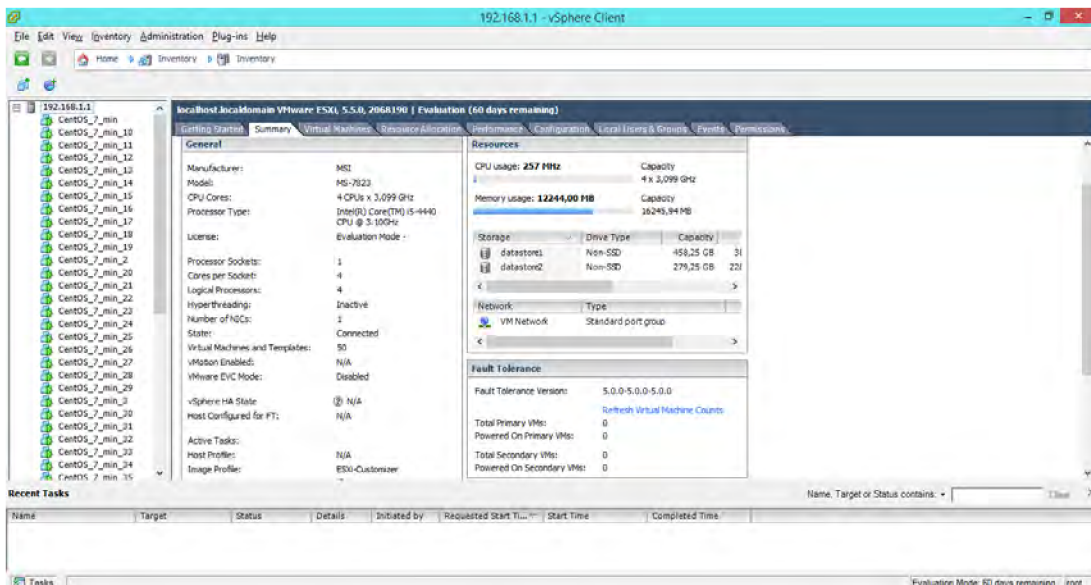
192.168.1.1 - vSphere Client

File Edit View Inventory Administration Plug-ins Help

Home Inventory Inventory

192.168.1.1
CentOS_7_min
CentOS_7_min_10
CentOS_7_min_11
CentOS_7_min_12
CentOS_7_min_13
CentOS_7_min_14
CentOS_7_min_15
CentOS_7_min_16
CentOS_7_min_17
CentOS_7_min_18
CentOS_7_min_19
CentOS_7_min_2
CentOS_7_min_20
CentOS_7_min_21
CentOS_7_min_22
CentOS_7_min_23
CentOS_7_min_24
CentOS_7_min_25
CentOS_7_min_26
CentOS_7_min_27
CentOS_7_min_28
CentOS_7_min_29
CentOS_7_min_3
CentOS_7_min_30
CentOS_7_min_31
CentOS_7_min_32
CentOS_7_min_33
CentOS_7_min_34
CentOS_7_min_35

localhost.localdomain VMware ESXi, 5.5.0, 2068190 | Evaluation (60 days remaining)

Getting Started Summary Virtual Machines Resource Allocation Performance Configuration Local Users & Groups Events Permissions

General

| | |
|---|---|
| Manufacturer: | MSI |
| Model: | MS-7823 |
| CPU Cores: | 4 CPUs x 3,099 GHz |
| Processor Type: | Intel(R) Core(TM) i5-4440 CPU @ 3.10GHz |
| License: | Evaluation Mode - |
| Processor Sockets: | 1 |
| Cores per Socket: | 4 |
| Logical Processors: | 4 |
| Hyperthreading: | Inactive |
| Number of NICs: | 1 |
| State: | Connected |
| Virtual Machines and Templates: | 50 |
| vMotion Enabled: | N/A |
| VMware EVC Mode: | Disabled |
| vSphere HA State | N/A |
| Host Configured for FT: | N/A |
| Active Tasks: | |
| Host Profile: | N/A |
| Image Profile: | ESXi-Customizer |

Resources

CPU usage: 257 MHz Capacity 4 x 3,099 GHz

Memory usage: 12244,00 MB Capacity 16245,94 MB

| Storage | Drive Type | Capacity | |
|---|---|---|---|
| datastore1 | Non-SSD | 458,25 GB | 3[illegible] |
| datastore2 | Non-SSD | 279,25 GB | 22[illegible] |

| Network | Type |
|---|---|
| VM Network | Standard port group |

Fault Tolerance

Fault Tolerance Version: 5.0.0-5.0.0-5.0.0

Refresh Virtual Machine Counts

Total Primary VMs: 0
Powered On Primary VMs: 0

Total Secondary VMs: 0
Powered On Secondary VMs: 0

Recent Tasks

Name, Target or Status contains: • Clear

| Name | Target | Status | Details | Initiated by | Requested Start Ti... | Start Time | Completed Time |
|---|---|---|---|---|---|---|---|

Tasks

Evaluation Mode: 60 days remaining root